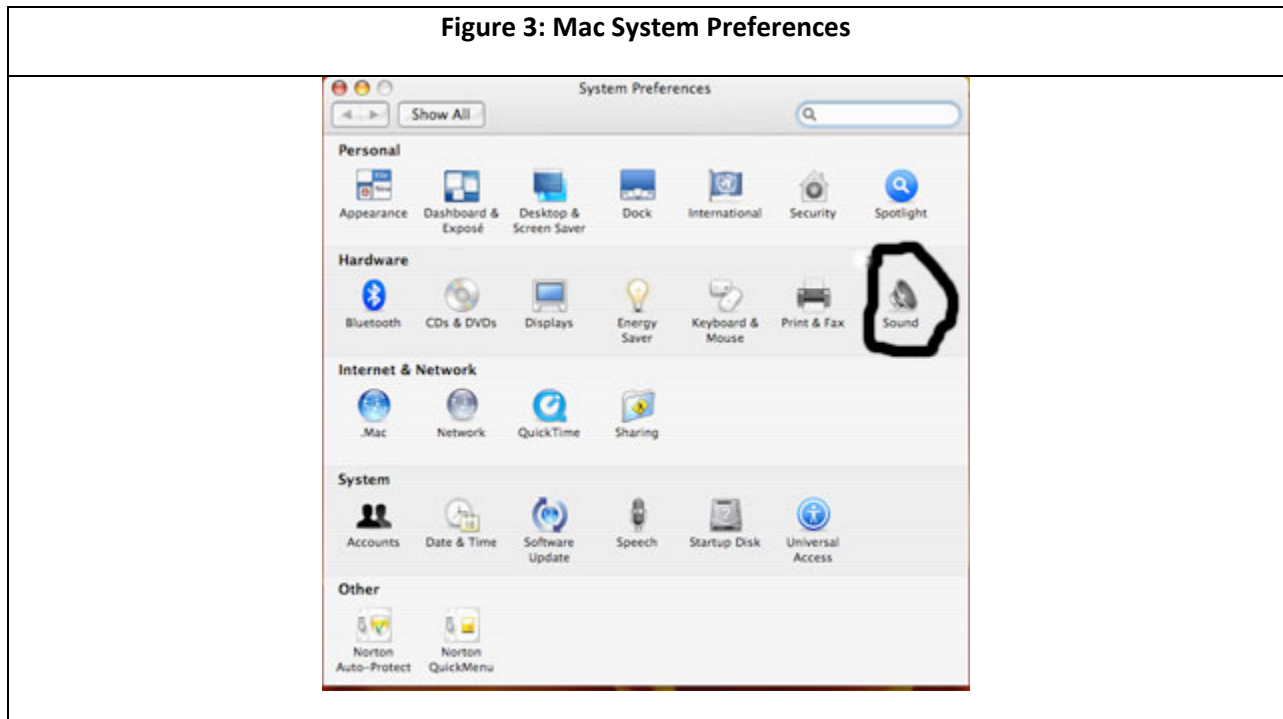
Figure 3: Mac System Preferences

System Preferences

Show All

Personal

Appearance
Dashboard & Exposé
Desktop & Screen Saver
Dock
International
Security
Spotlight

Hardware

Bluetooth
CDs & DVDs
Displays
Energy Saver
Keyboard & Mouse
Print & Fax
Sound

Internet & Network

.Mac
Network
QuickTime
Sharing

System

Accounts
Date & Time
Software Update
Speech
Startup Disk
Universal Access

Other

Norton Auto-Protect
Norton QuickMenu